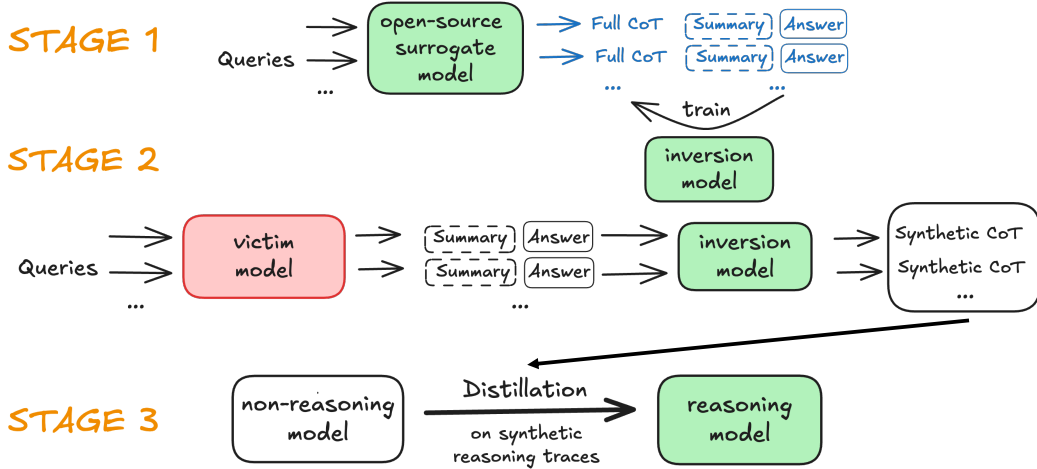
STAGE 1

Queries
...

open-source surrogate model

Full CoT Summary Answer
Full CoT Summary Answer
... ...

train

STAGE 2

inversion model

Queries
...

victim model

Summary Answer
Summary Answer
...

inversion model

Synthetic CoT
Synthetic CoT
...

STAGE 3

non-reasoning model

Distillation
on synthetic reasoning traces

reasoning model